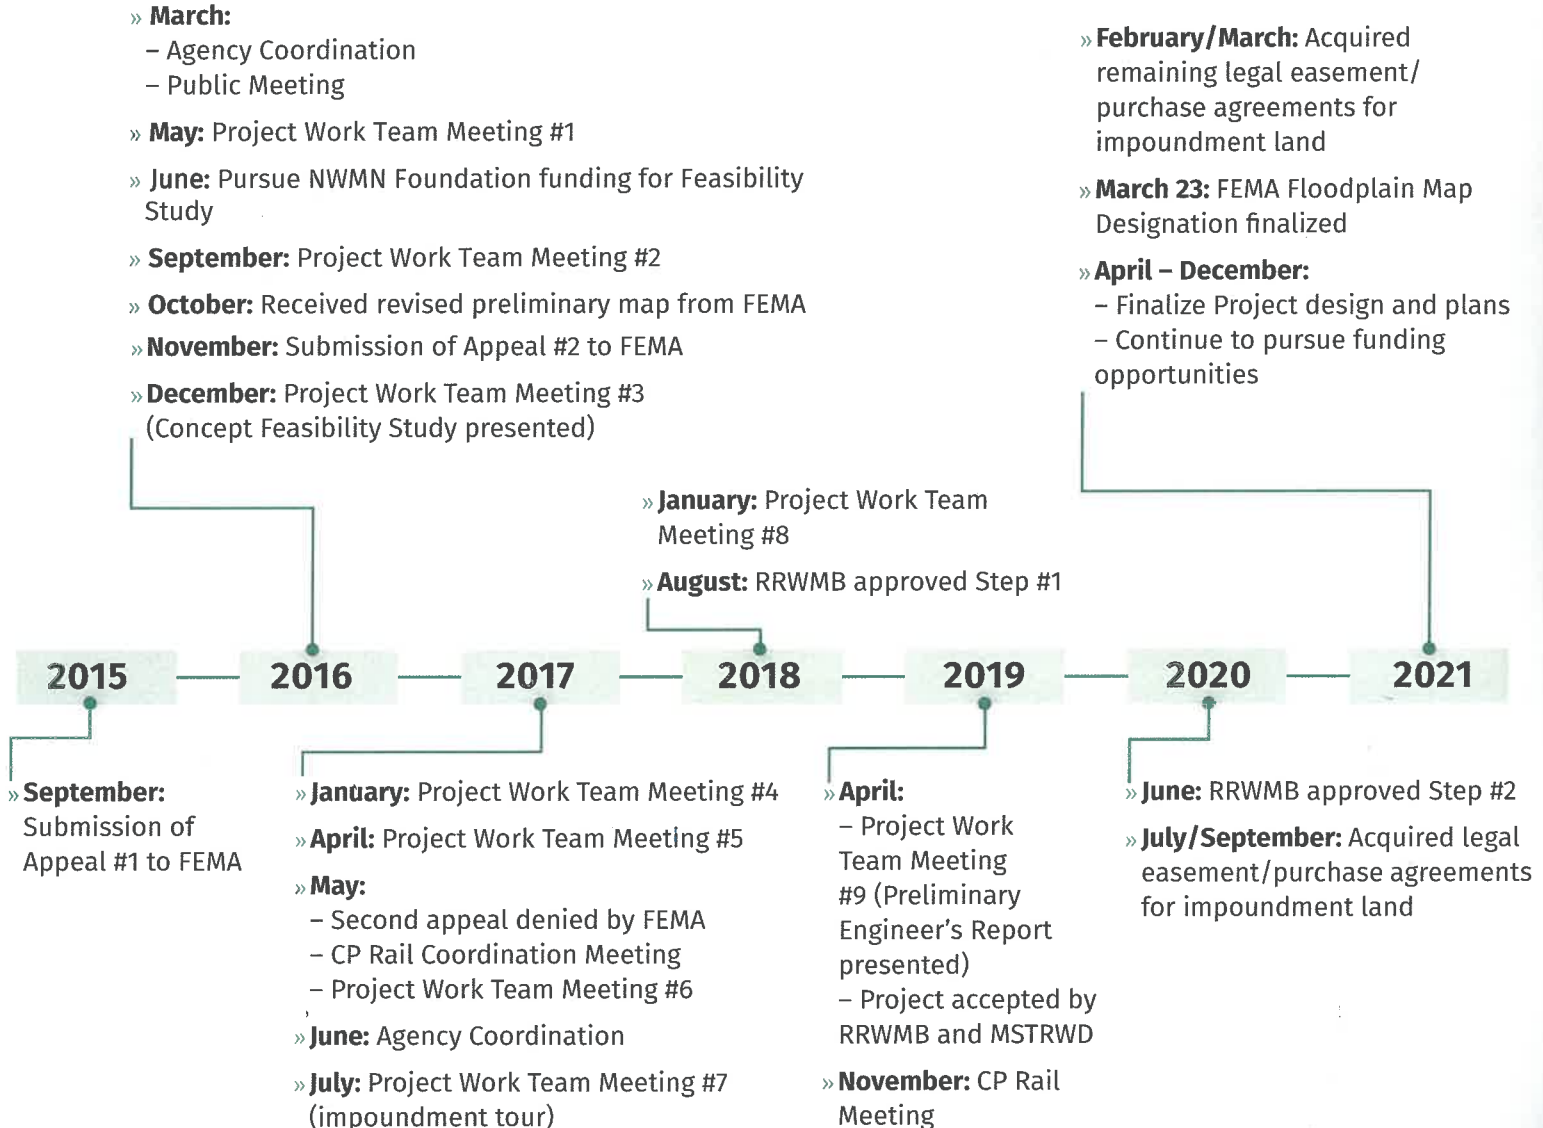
» **March:**
– Agency Coordination
– Public Meeting

» **May:** Project Work Team Meeting #1

» **June:** Pursue NWMN Foundation funding for Feasibility Study

» **September:** Project Work Team Meeting #2

» **October:** Received revised preliminary map from FEMA

» **November:** Submission of Appeal #2 to FEMA

» **December:** Project Work Team Meeting #3 (Concept Feasibility Study presented)

» **February/March:** Acquired remaining legal easement/ purchase agreements for impoundment land

» **March 23:** FEMA Floodplain Map Designation finalized

» **April – December:**
– Finalize Project design and plans
– Continue to pursue funding opportunities

» **January:** Project Work Team Meeting #8

» **August:** RRWMB approved Step #1

2015 2016 2017 2018 2019 2020 2021

» **September:** Submission of Appeal #1 to FEMA

» **January:** Project Work Team Meeting #4

» **April:** Project Work Team Meeting #5

» **May:**
– Second appeal denied by FEMA
– CP Rail Coordination Meeting
– Project Work Team Meeting #6

» **June:** Agency Coordination

» **July:** Project Work Team Meeting #7 (impoundment tour)

» **April:**
– Project Work Team Meeting #9 (Preliminary Engineer's Report presented)
– Project accepted by RRWMB and MSTRWD

» **November:** CP Rail Meeting

» **June:** RRWMB approved Step #2

» **July/September:** Acquired legal easement/purchase agreements for impoundment land